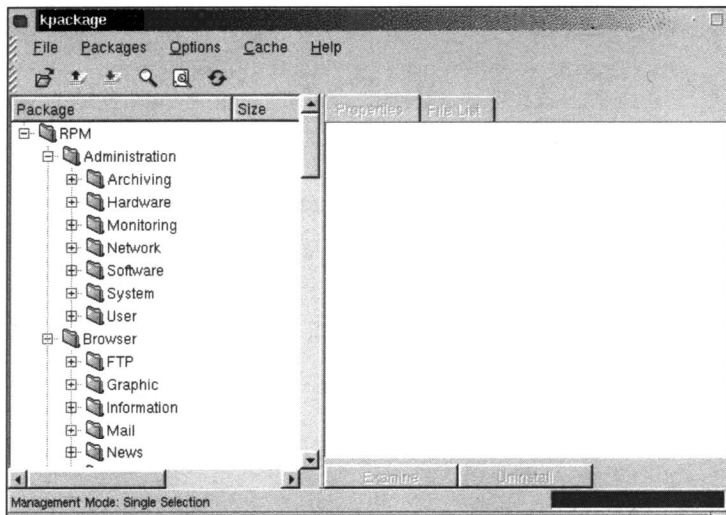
kpackage

File Packages Options Cache Help

| Package | Size |
|---|---|

RPM
Administration
Archiving
Hardware
Monitoring
Network
Software
System
User
Browser
FTP
Graphic
Information
Mail
News

Properties File List

Examine Uninstall

Management Mode: Single Selection